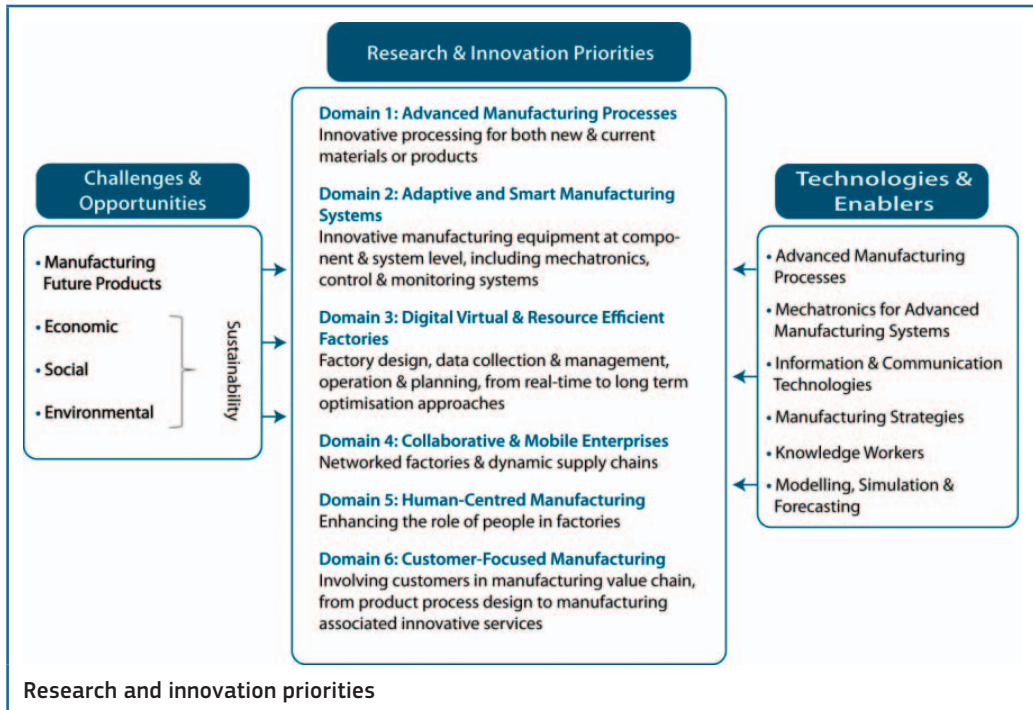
Research & Innovation Priorities

Challenges & Opportunities

• Manufacturing Future Products
• Economic
• Social
• Environmental

Sustainability

Domain 1: Advanced Manufacturing Processes
Innovative processing for both new & current materials or products

Domain 2: Adaptive and Smart Manufacturing Systems
Innovative manufacturing equipment at component & system level, including mechatronics, control & monitoring systems

Domain 3: Digital Virtual & Resource Efficient Factories
Factory design, data collection & management, operation & planning, from real-time to long term optimisation approaches

Domain 4: Collaborative & Mobile Enterprises
Networked factories & dynamic supply chains

Domain 5: Human-Centred Manufacturing
Enhancing the role of people in factories

Domain 6: Customer-Focused Manufacturing
Involving customers in manufacturing value chain, from product process design to manufacturing associated innovative services

Technologies & Enablers

• Advanced Manufacturing Processes
• Mechatronics for Advanced Manufacturing Systems
• Information & Communication Technologies
• Manufacturing Strategies
• Knowledge Workers
• Modelling, Simulation & Forecasting

Research and innovation priorities